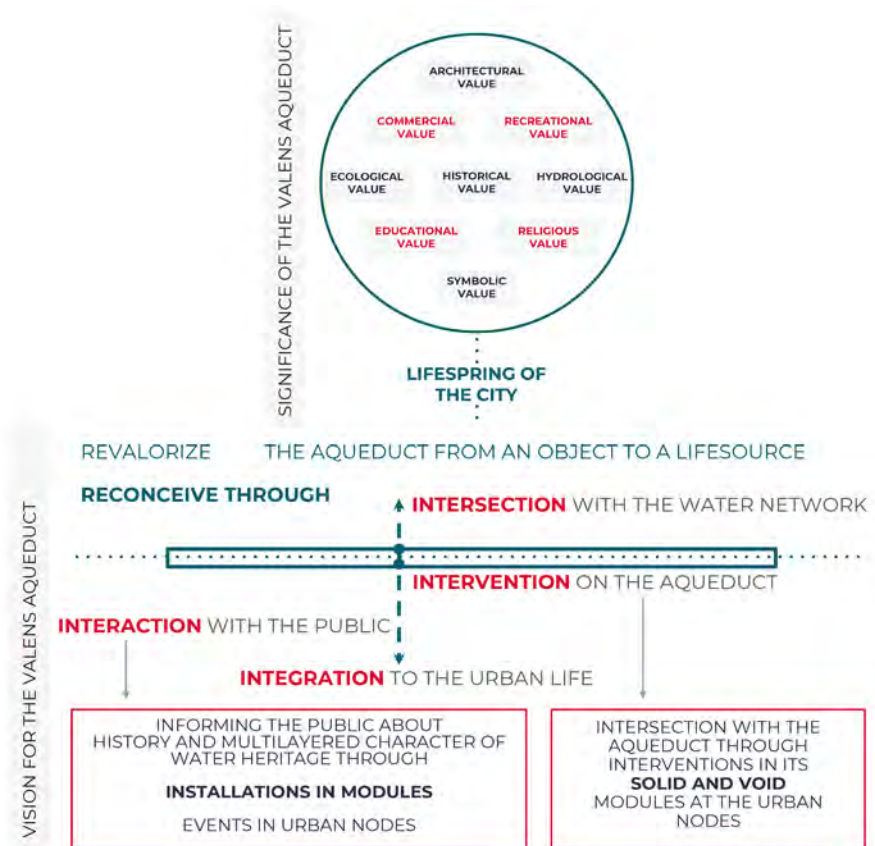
SIGNIFICANCE OF THE VALENS AQUEDUCT

ARCHITECTURAL VALUE

COMMERCIAL VALUE

RECREATIONAL VALUE

ECOLOGICAL VALUE

HISTORICAL VALUE

HYDROLOGICAL VALUE

EDUCATIONAL VALUE

RELIGIOUS VALUE

SYMBOLIC VALUE

LIFESPRING OF THE CITY

VISION FOR THE VALENS AQUEDUCT

REVALORIZE THE AQUEDUCT FROM AN OBJECT TO A LIFESOURCE

RECONCEIVE THROUGH

INTERSECTION WITH THE WATER NETWORK

INTERVENTION ON THE AQUEDUCT

INTERACTION WITH THE PUBLIC

INTEGRATION TO THE URBAN LIFE

INFORMING THE PUBLIC ABOUT HISTORY AND MULTILAYERED CHARACTER OF WATER HERITAGE THROUGH

INSTALLATIONS IN MODULES

EVENTS IN URBAN NODES

INTERSECTION WITH THE AQUEDUCT THROUGH INTERVENTIONS IN ITS SOLID AND VOID MODULES AT THE URBAN NODES